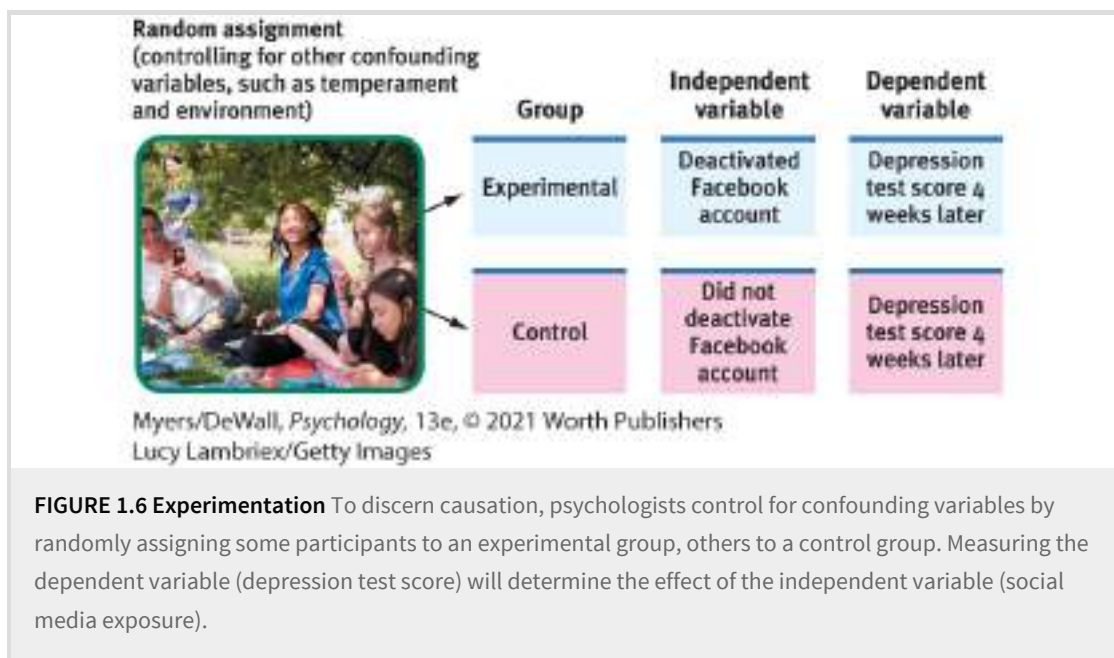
Random assignment
(controlling for other confounding variables, such as temperament and environment)

| Group | Independent variable | Dependent variable |
|---|---|---|
| Experimental | Deactivated Facebook account | Depression test score 4 weeks later |
| Control | Did not deactivate Facebook account | Depression test score 4 weeks later |

Myers/DeWall, Psychology, 13e, © 2021 Worth Publishers
Lucy Lambriex/Getty Images

**FIGURE 1.6 Experimentation** To discern causation, psychologists control for confounding variables by randomly assigning some participants to an experimental group, others to a control group. Measuring the dependent variable (depression test score) will determine the effect of the independent variable (social media exposure).